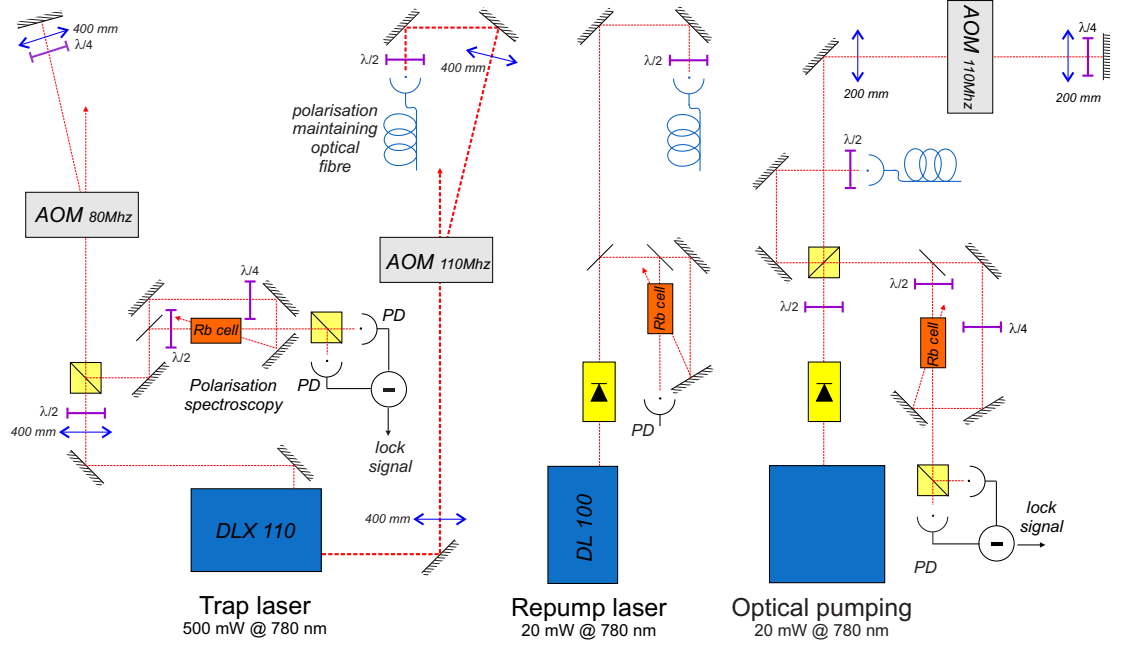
400 mm
λ/4

AOM 80Mhz

λ/4
Rb cell
λ/2
PD
PD
Polarisation spectroscopy
lock signal

λ/2
400 mm

DLX 110

λ/2
400 mm
polarisation maintaining optical fibre

AOM 110Mhz

400 mm

Trap laser
500 mW @ 780 nm

λ/2
Rb cell
PD
DL 100

Repump laser
20 mW @ 780 nm

AOM 110Mhz
λ/4
200 mm
200 mm
λ/2
λ/2
λ/2
Rb cell
λ/4
lock signal
PD

Optical pumping
20 mW @ 780 nm